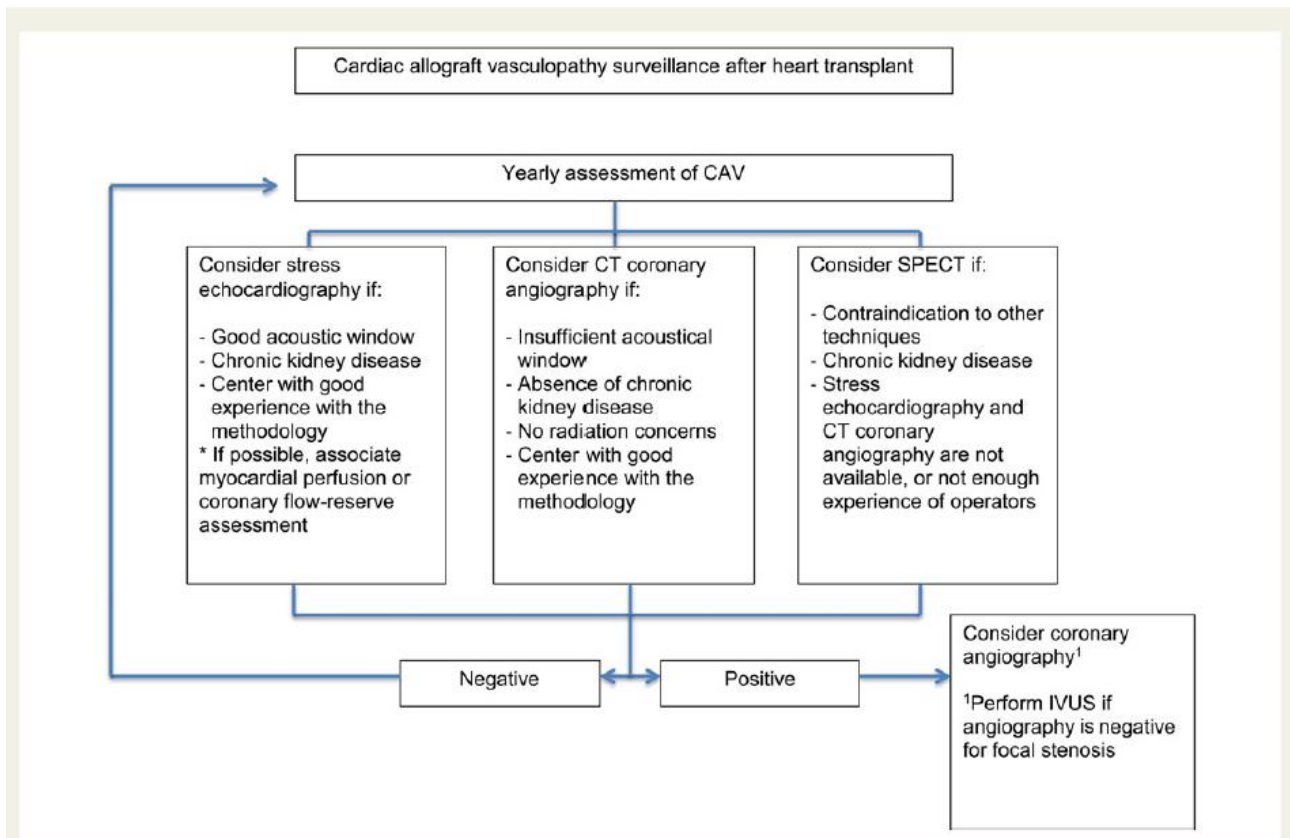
Cardiac allograft vasculopathy surveillance after heart transplant

Yearly assessment of CAV

Consider stress echocardiography if:

- Good acoustic window
- Chronic kidney disease
- Center with good experience with the methodology
* If possible, associate myocardial perfusion or coronary flow-reserve assessment

Consider CT coronary angiography if:

- Insufficient acoustical window
- Absence of chronic kidney disease
- No radiation concerns
- Center with good experience with the methodology

Consider SPECT if:

- Contraindication to other techniques
- Chronic kidney disease
- Stress echocardiography and CT coronary angiography are not available, or not enough experience of operators

Negative

Positive

Consider coronary angiography$^1$

$^1$Perform IVUS if angiography is negative for focal stenosis